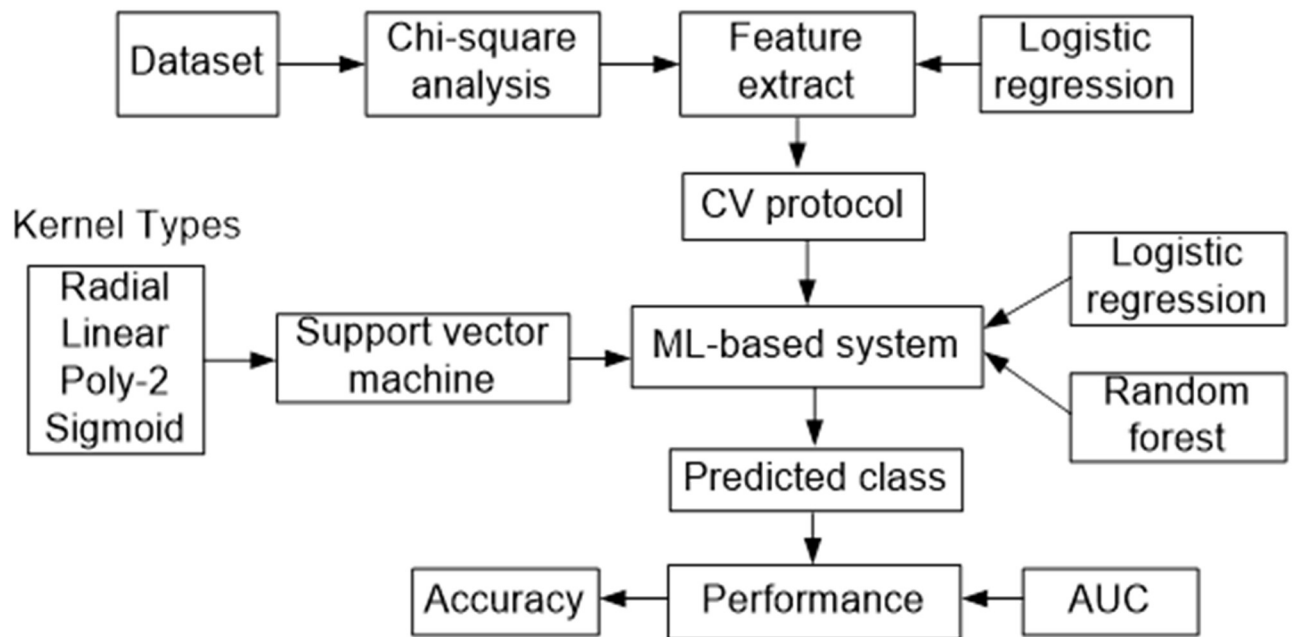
Dataset

Chi-square analysis

Feature extract

Logistic regression

CV protocol

Kernel Types

Radial
Linear
Poly-2
Sigmoid

Support vector machine

ML-based system

Logistic regression

Random forest

Predicted class

Accuracy

Performance

AUC